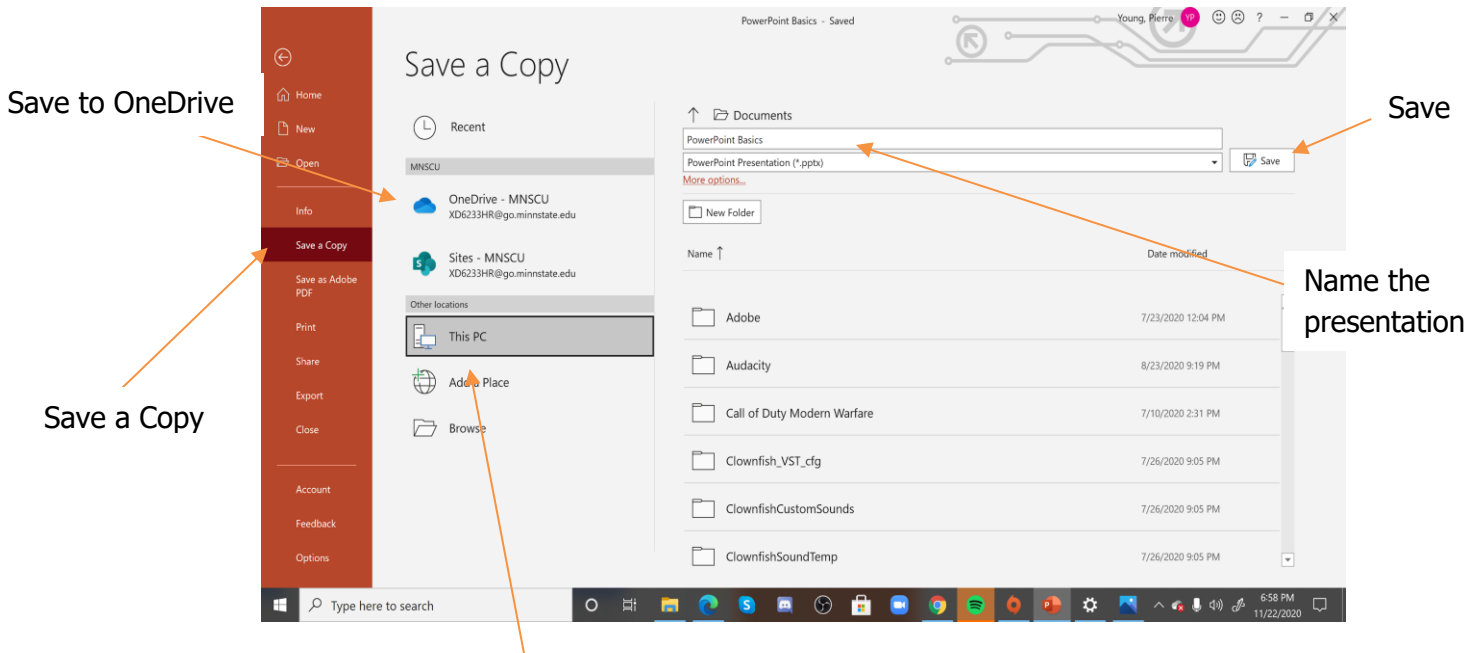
PowerPoint Basics - Saved

Young, Pierre YP

Save to OneDrive

Save

Home

New

Open

Info

Save a Copy

Save as Adobe PDF

Print

Share

Export

Close

Account

Feedback

Options

Save a Copy

Save a Copy

Recent

MNSCU

OneDrive - MNSCU
XD6233HR@go.minnstate.edu

Sites - MNSCU
XD6233HR@go.minnstate.edu

Other locations

This PC

Add a Place

Browse

Documents

PowerPoint Basics

PowerPoint Presentation (*.pptx)

Save

More options...

New Folder

Name the presentation

| Name | Date modified |
|---|---|
| Adobe | 7/23/2020 12:04 PM |
| Audacity | 8/23/2020 9:19 PM |
| Call of Duty Modern Warfare | 7/10/2020 2:31 PM |
| Clownfish_VST_cfg | 7/26/2020 9:05 PM |
| ClownfishCustomSounds | 7/26/2020 9:05 PM |
| ClownfishSoundTemp | 7/26/2020 9:05 PM |

Type here to search

6:58 PM
11/22/2020